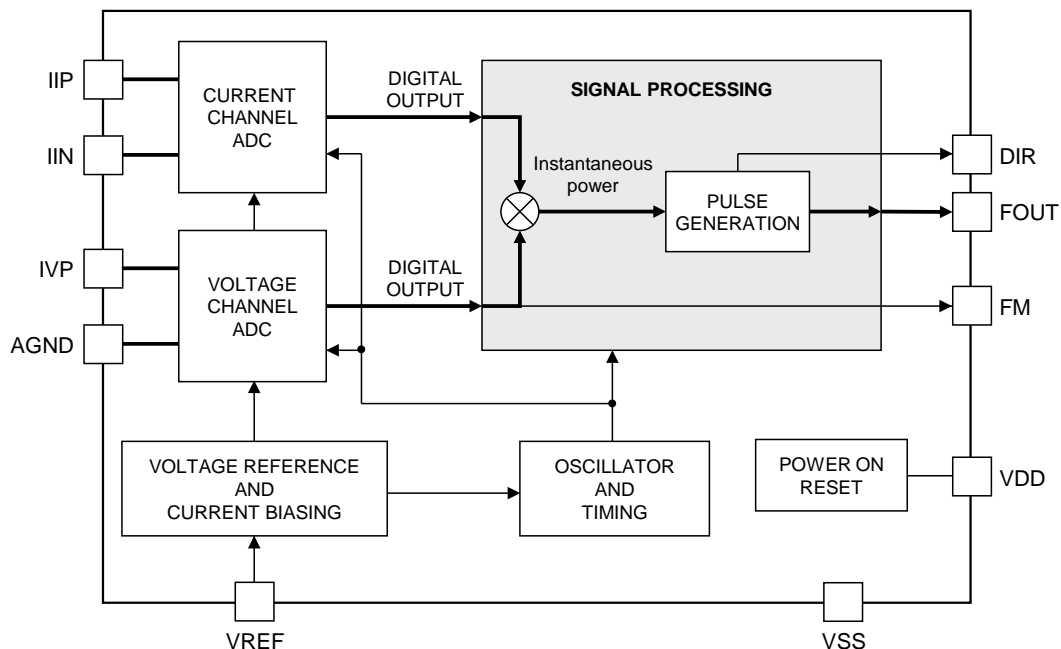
IIP
IIN
IVP
AGND
CURRENT CHANNEL ADC
VOLTAGE CHANNEL ADC
DIGITAL OUTPUT
DIGITAL OUTPUT
SIGNAL PROCESSING
Instantaneous power
PULSE GENERATION
DIR
FOUT
FM
VOLTAGE REFERENCE AND CURRENT BIASING
OSCILLATOR AND TIMING
POWER ON RESET
VDD
VREF
VSS